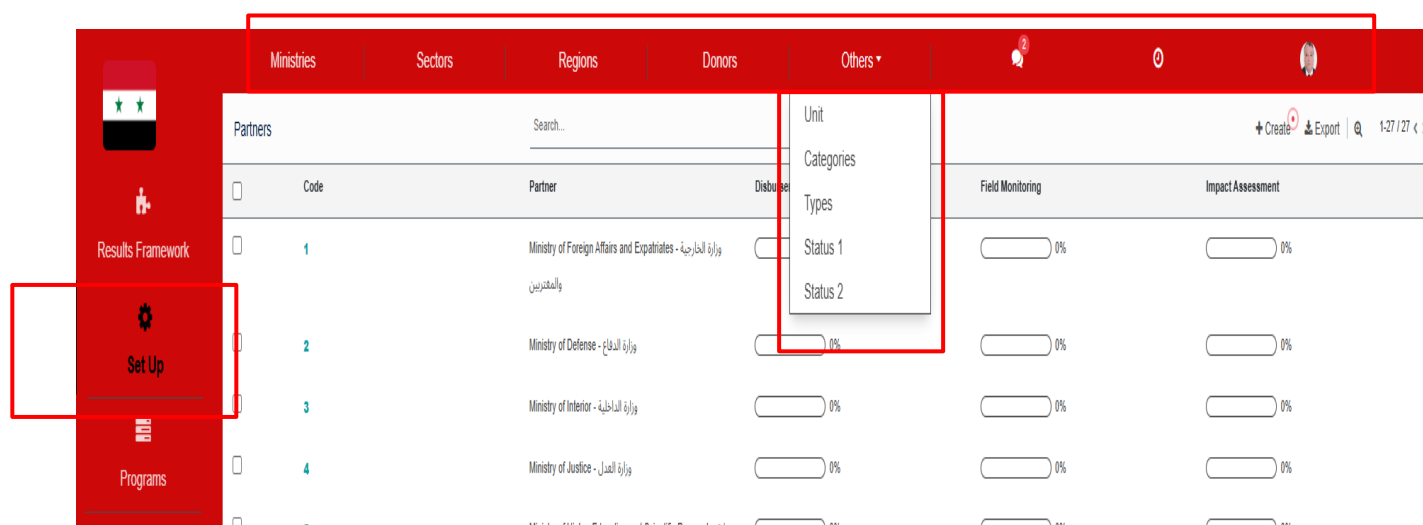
Ministries Sectors Regions Donors Others▾ 2

Results Framework

Set Up

Programs

Partners

Search...

Unit
Categories
Types
Status 1
Status 2

+ Create Export 1-27 / 27

| | Code | Partner | Disburse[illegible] | Field Monitoring | Impact Assessment |
|---|---|---|---|---|---|
| | 1 | Ministry of Foreign Affairs and Expatriates - وزارة الخارجية والمغتربين | | 0% | 0% |
| | 2 | Ministry of Defense - وزارة الدفاع | 0% | 0% | 0% |
| | 3 | Ministry of Interior - وزارة الداخلية | 0% | 0% | 0% |
| | 4 | Ministry of Justice - وزارة العدل | 0% | 0% | 0% |
| | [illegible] | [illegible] | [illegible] | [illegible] | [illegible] |